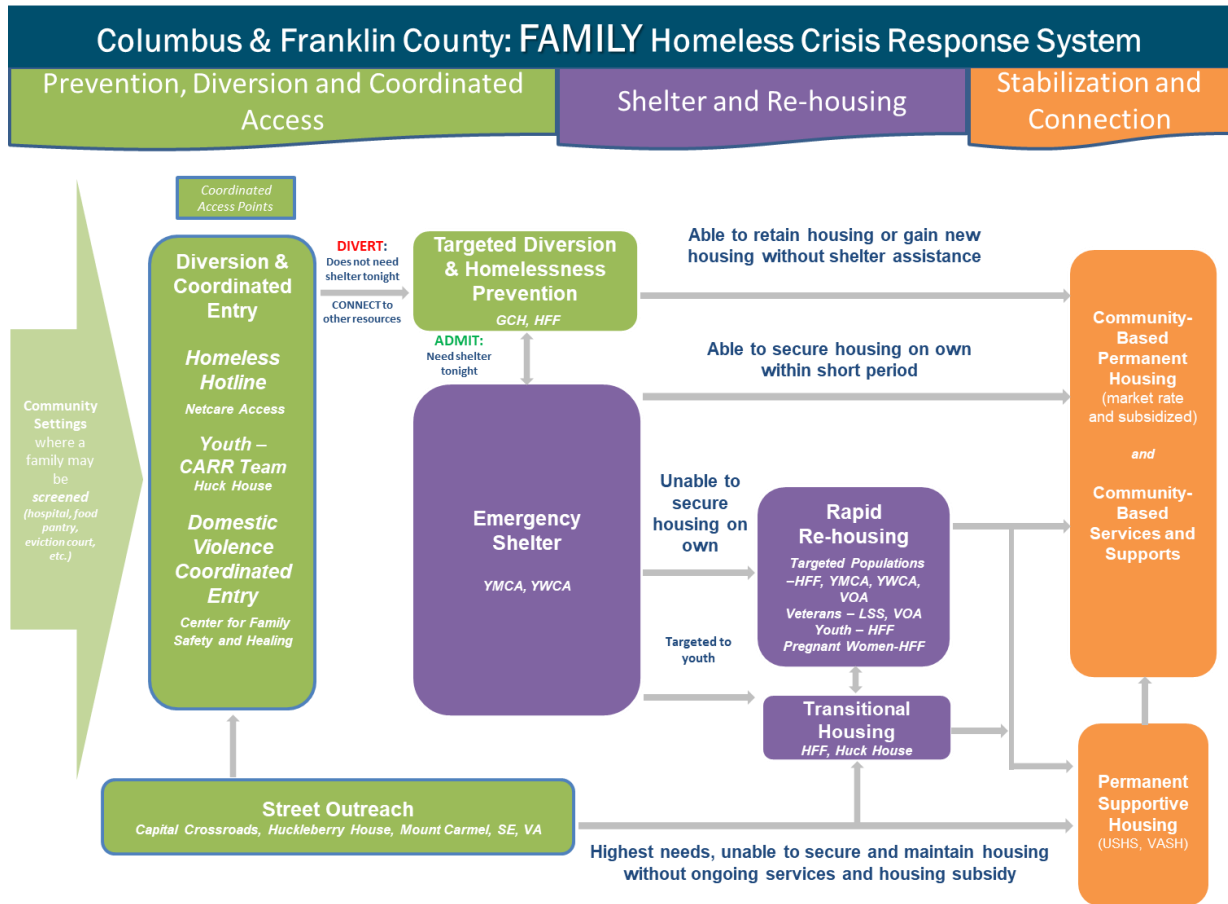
Columbus & Franklin County: FAMILY Homeless Crisis Response System

Prevention, Diversion and Coordinated Access

Shelter and Re-housing

Stabilization and Connection

Community Settings where a family may be screened (hospital, food pantry, eviction court, etc.)

Coordinated Access Points

Diversion & Coordinated Entry

Homeless Hotline
Netcare Access

Youth – CARR Team
Huck House

Domestic Violence Coordinated Entry
Center for Family Safety and Healing

DIVERT: Does not need shelter tonight

CONNECT to other resources

Targeted Diversion & Homelessness Prevention
GCH, HFF

ADMIT: Need shelter tonight

Able to retain housing or gain new housing without shelter assistance

Able to secure housing on own within short period

Emergency Shelter
YMCA, YWCA

Unable to secure housing on own

Targeted to youth

Rapid Re-housing
Targeted Populations –HFF, YMCA, YWCA, VOA
Veterans – LSS, VOA
Youth – HFF
Pregnant Women-HFF

Transitional Housing
HFF, Huck House

Community-Based Permanent Housing (market rate and subsidized)

and

Community-Based Services and Supports

Permanent Supportive Housing
(USHS, VASH)

Street Outreach
Capital Crossroads, Huckleberry House, Mount Carmel, SE, VA

Highest needs, unable to secure and maintain housing without ongoing services and housing subsidy